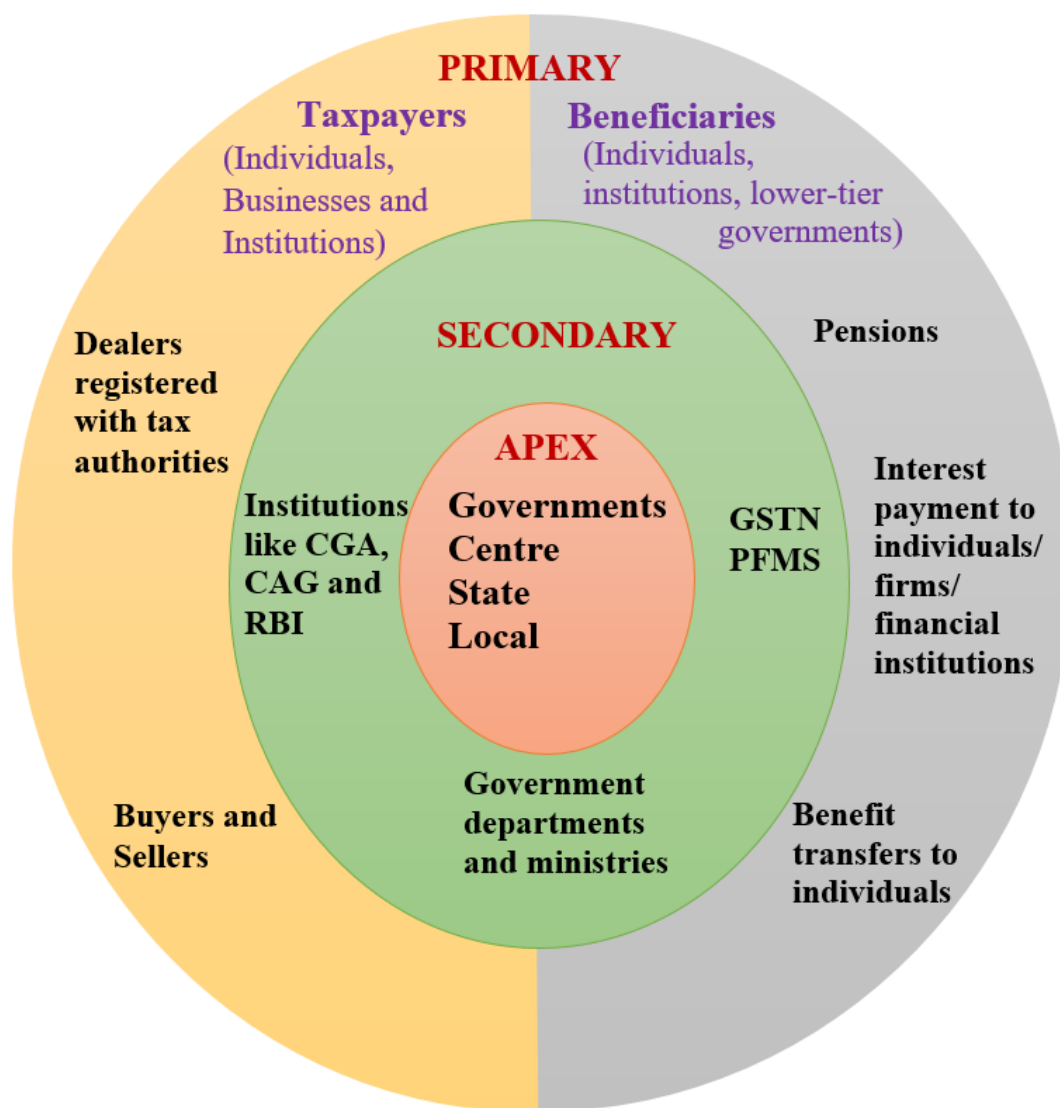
PRIMARY

Taxpayers
(Individuals, Businesses and Institutions)

Beneficiaries
(Individuals, institutions, lower-tier governments)

Dealers registered with tax authorities

SECONDARY

Pensions

APEX
Governments
Centre
State
Local

Institutions like CGA, CAG and RBI

GSTN
PFMS

Interest payment to individuals/ firms/ financial institutions

Government departments and ministries

Buyers and Sellers

Benefit transfers to individuals